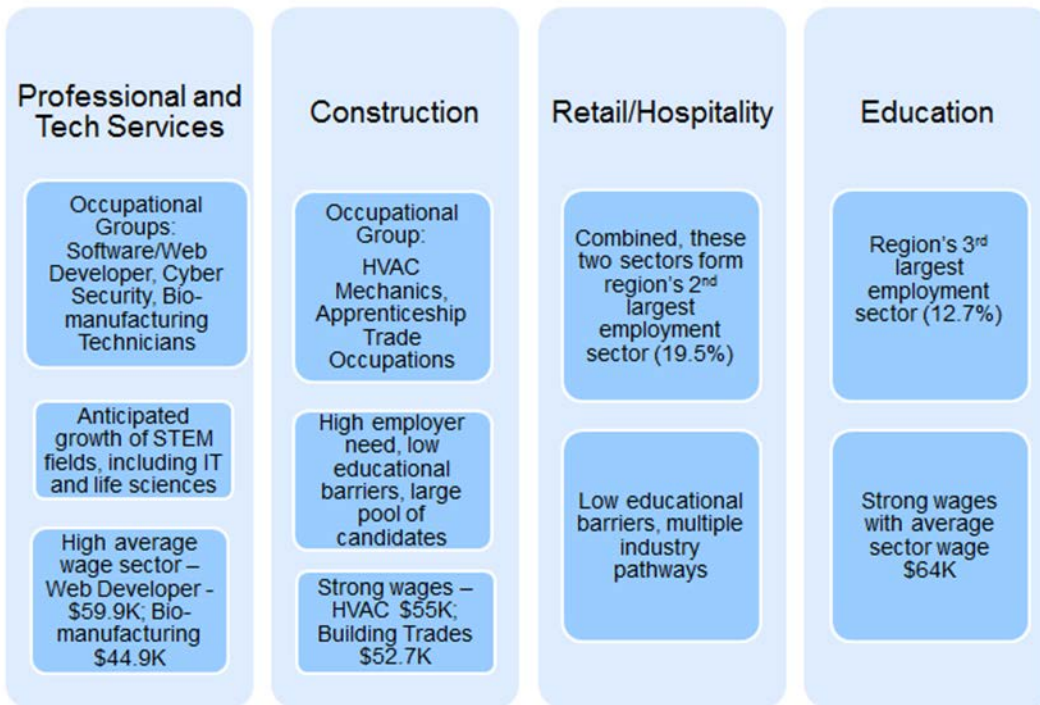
Professional and Tech Services

Occupational Groups: Software/Web Developer, Cyber Security, Biomanufacturing Technicians

Anticipated growth of STEM fields, including IT and life sciences

High average wage sector – Web Developer - \$59.9K; Biomanufacturing \$44.9K

Construction

Occupational Group: HVAC Mechanics, Apprenticeship Trade Occupations

High employer need, low educational barriers, large pool of candidates

Strong wages – HVAC \$55K; Building Trades \$52.7K

Retail/Hospitality

Combined, these two sectors form region's 2$^{nd}$ largest employment sector (19.5%)

Low educational barriers, multiple industry pathways

Education

Region's 3$^{rd}$ largest employment sector (12.7%)

Strong wages with average sector wage \$64K